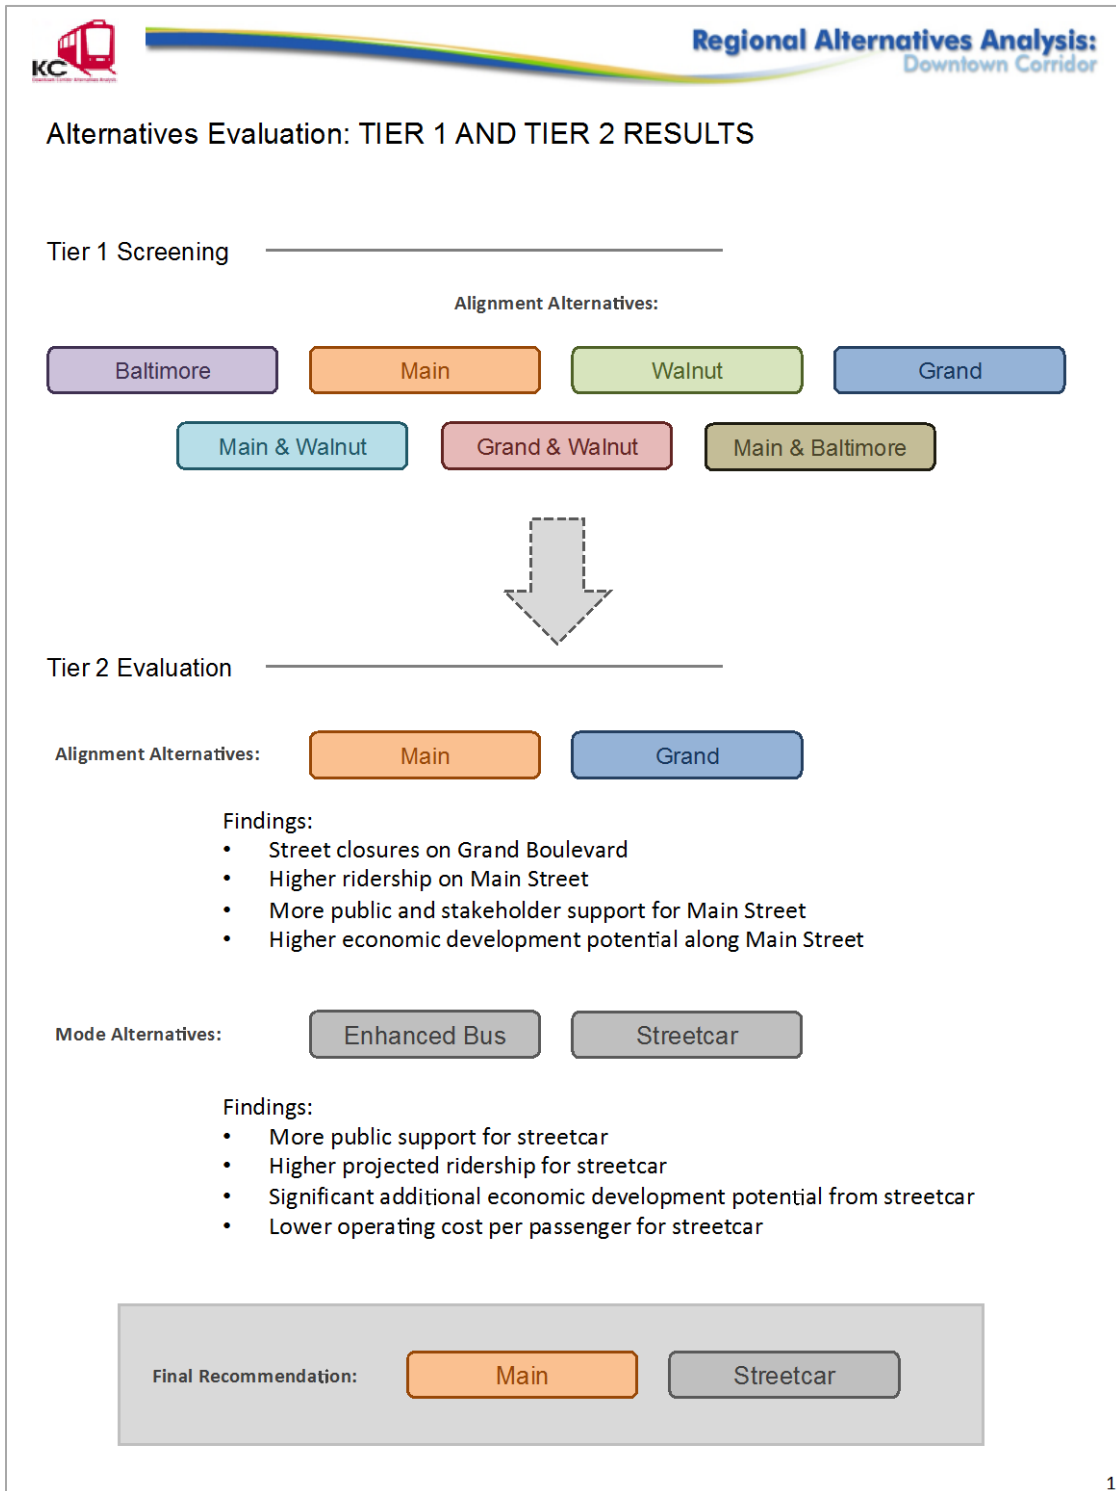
KC

Regional Alternatives Analysis:
Downtown Corridor

Alternatives Evaluation: TIER 1 AND TIER 2 RESULTS

Tier 1 Screening

Alignment Alternatives:

Baltimore

Main

Walnut

Grand

Main & Walnut

Grand & Walnut

Main & Baltimore

Tier 2 Evaluation

Alignment Alternatives:

Main

Grand

Findings:
• Street closures on Grand Boulevard
• Higher ridership on Main Street
• More public and stakeholder support for Main Street
• Higher economic development potential along Main Street

Mode Alternatives:

Enhanced Bus

Streetcar

Findings:
• More public support for streetcar
• Higher projected ridership for streetcar
• Significant additional economic development potential from streetcar
• Lower operating cost per passenger for streetcar

Final Recommendation:

Main

Streetcar

1